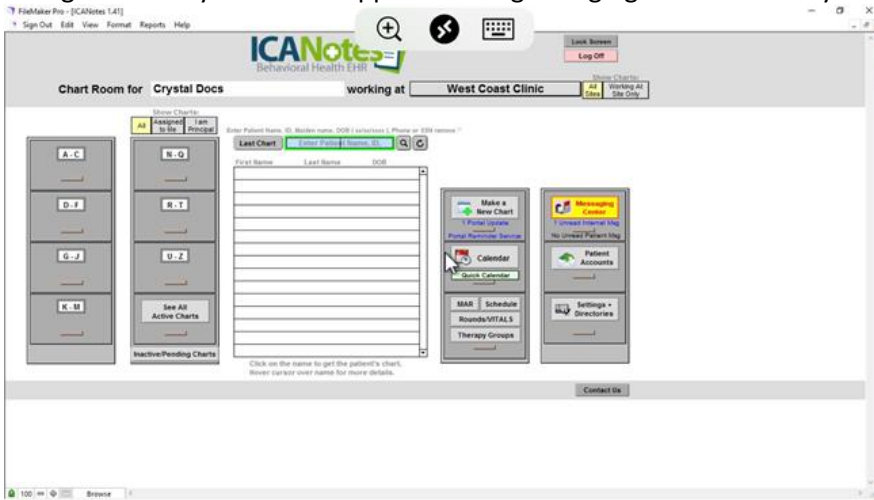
FileMaker Pro - [ICANotes 1.41]
Sign Out Edit View Format Reports Help

ICANotes
Behavioral Health EHR

Lock Screen
Log Off

Chart Room for Crystal Docs working at West Coast Clinic

Show Charts:
All Sites
Working At Site Only

Show Charts:
All
Assigned to Me
I am Principal

Enter Patient Name, ID, Maiden name, DOB (mm/dd/yyyy), Phone or SSN

Last Chart
Enter Patient Name, ID,

First Name Last Name DOB

A - C
D - F
G - J
K - M

N - Q
R - T
U - Z
See All Active Charts

Inactive/Pending Charts

Click on the name to get the patient's chart. Hover cursor over name for more details.

Make a New Chart
1 Portal Update
Portal Reminder Service

Calendar
Quick Calendar

MAR
Schedule
Rounds/VITALS
Therapy Groups

Messaging Center
1 Unread Internal Msg
No Unread Patient Msg

Patient Accounts

Settings + Directories

Contact Us

100
Browse